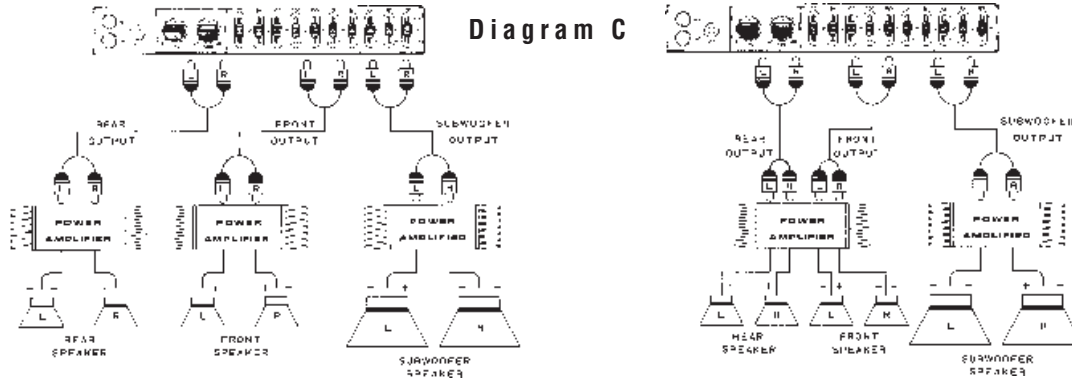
Diagram C

L R L R L R

REAR OUTPUT

FRONT OUTPUT

SUBWOOFER OUTPUT

L R

L R

L R

POWER AMPLIFIER

POWER AMPLIFIER

POWER AMPLIFIER

L R

L R

L R

REAR SPEAKER

FRONT SPEAKER

SUBWOOFER SPEAKER

L R L R L R

REAR OUTPUT

FRONT OUTPUT

SUBWOOFER OUTPUT

L R L R

L R

POWER AMPLIFIER

POWER AMPLIFIER

L R L R

L R

REAR SPEAKER

FRONT SPEAKER

SUBWOOFER SPEAKER